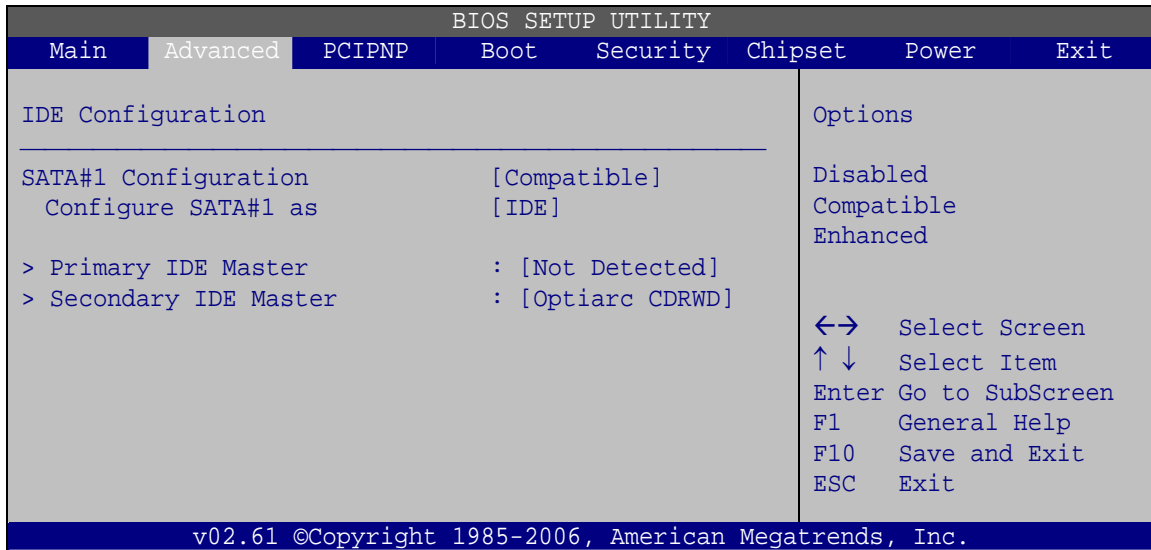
BIOS SETUP UTILITY

Main | Advanced | PCIPNP | Boot | Security | Chipset | Power | Exit

IDE Configuration

SATA#1 Configuration [Compatible]
Configure SATA#1 as [IDE]

> Primary IDE Master : [Not Detected]
> Secondary IDE Master : [Optiarc CDRWD]

Options

Disabled
Compatible
Enhanced

←→ Select Screen
↑↓ Select Item
Enter Go to SubScreen
F1 General Help
F10 Save and Exit
ESC Exit

v02.61 ©Copyright 1985-2006, American Megatrends, Inc.